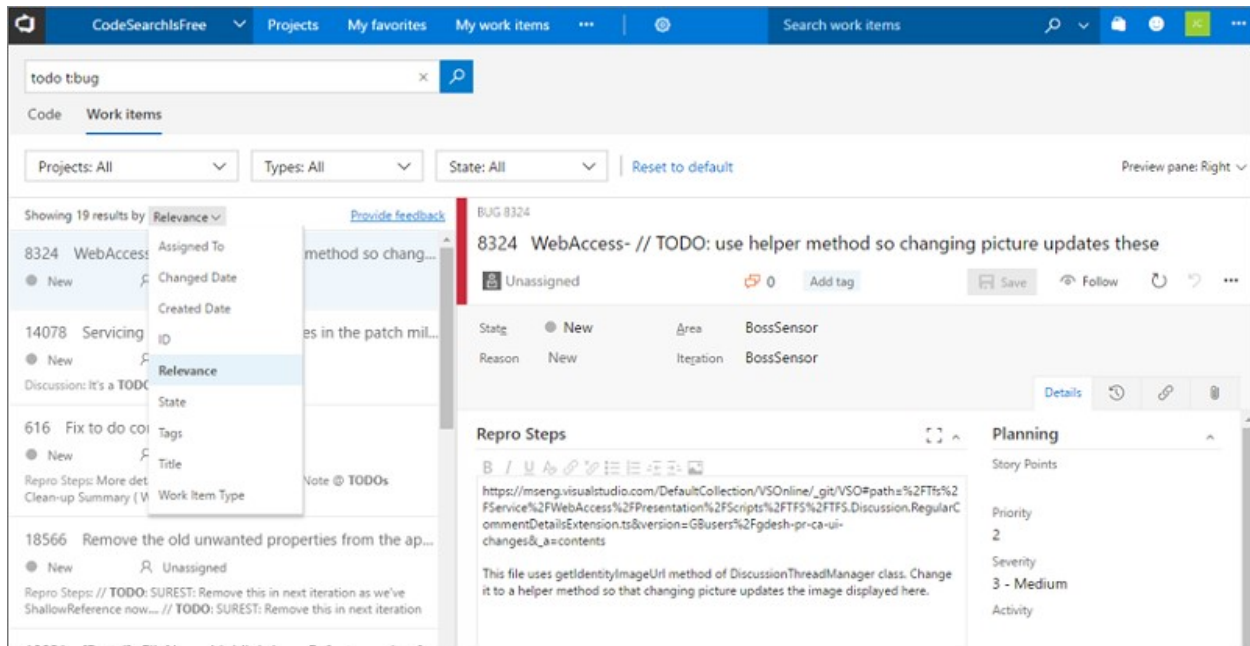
CodeSearchIsFree Projects My favorites My work items ··· Search work items JC ···

todo t:bug

Code Work items

Projects: All Types: All State: All Reset to default Preview pane: Right

Showing 19 results by Relevance Provide feedback

Assigned To
Changed Date
Created Date
ID
Relevance
State
Tags
Title
Work Item Type

8324 WebAccess method so chang...
New

14078 Servicing es in the patch mil...
New
Discussion: It's a TODO

616 Fix to do co
New
Repro Steps: More det Note @ TODOs
Clean-up Summary ( W

18566 Remove the old unwanted properties from the ap...
New Unassigned
Repro Steps: // TODO: SUREST: Remove this in next iteration as we've ShallowReference now... // TODO: SUREST: Remove this in next iteration

BUG 8324
8324 WebAccess- // TODO: use helper method so changing picture updates these
Unassigned 0 Add tag Save Follow ···

State New Area BossSensor
Reason New Iteration BossSensor

Details

Repro Steps
https://mseng.visualstudio.com/DefaultCollection/VSOnline/_git/VSO#path=%2FTfs%2FService%2FWebAccess%2FPresentation%2FScripts%2FTFS%2FTFS.Discussion.RegularCommentDetailsExtension.ts&version=GBusers%2Fgdesh-pr-ca-ui-changes&_a=contents

This file uses getIdentityImageUrl method of DiscussionThreadManager class. Change it to a helper method so that changing picture updates the image displayed here.

Planning
Story Points
Priority
2
Severity
3 - Medium
Activity